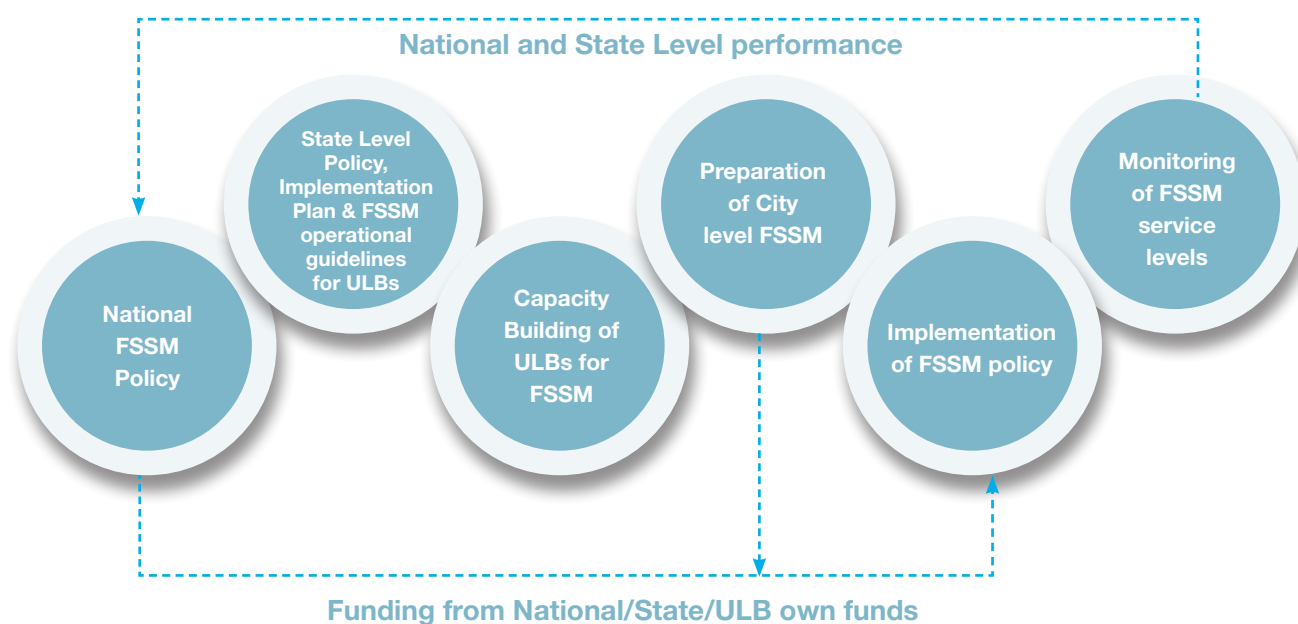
National and State Level performance

National FSSM Policy

State Level Policy, Implementation Plan & FSSM operational guidelines for ULBs

Capacity Building of ULBs for FSSM

Preparation of City level FSSM

Implementation of FSSM policy

Monitoring of FSSM service levels

Funding from National/State/ULB own funds